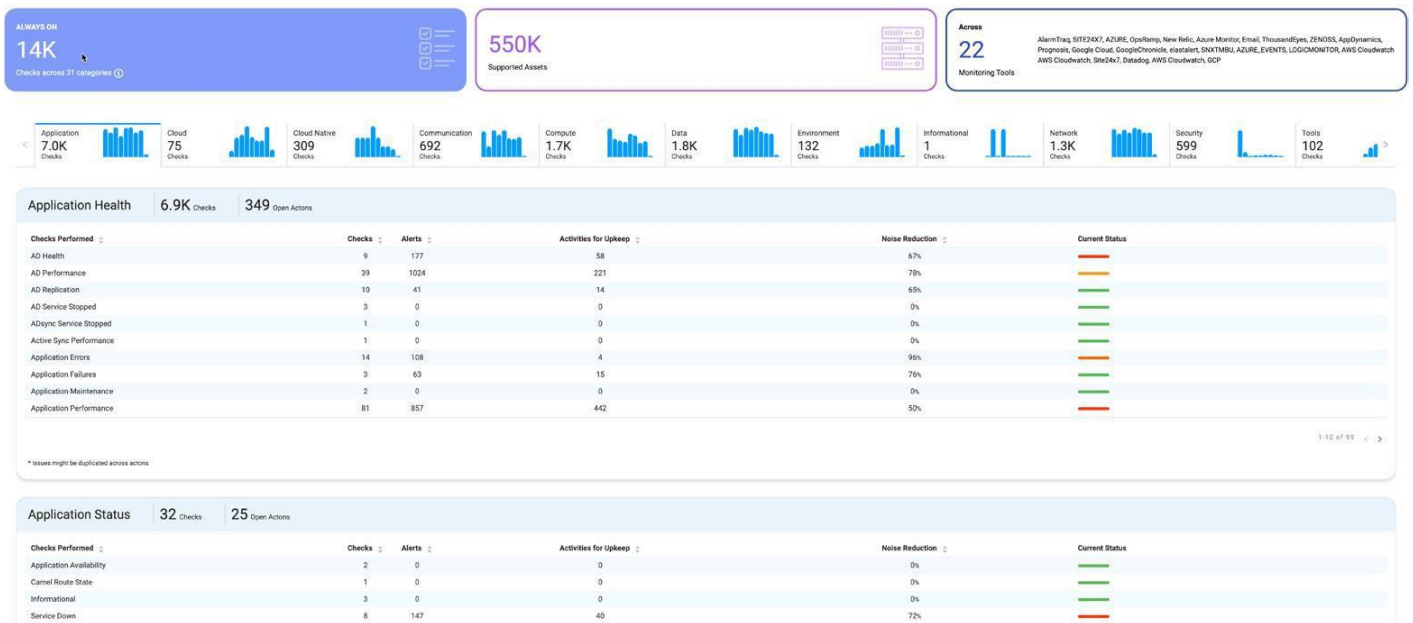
ALWAYS ON
14K
Checks across 31 categories

550K
Supported Assets

Across
22
Monitoring Tools
AlarmTraq, SITE24X7, AZURE, OpsRamp, New Relic, Azure Monitor, Email, ThousandEyes, ZENOSS, AppDynamics, Prognosis, Google Cloud, GoogleChronicle, elastalert, SNXTMBU, AZURE_EVENTS, LOGICMONITOR, AWS Cloudwatch AWS Cloudwatch, Site24x7, Datadog, AWS Cloudwatch, GCP

Application 7.0K Checks
Cloud 75 Checks
Cloud Native 309 Checks
Communication 692 Checks
Compute 1.7K Checks
Data 1.8K Checks
Environment 132 Checks
Informational 1 Checks
Network 1.3K Checks
Security 599 Checks
Tools 102 Checks

Application Health 6.9K Checks 349 Open Actons

| Checks Performed | Checks | Alerts | Activities for Upkeep | Noise Reduction | Current Status |
|---|---|---|---|---|---|
| AD Health | 9 | 177 | 58 | 67% | |
| AD Performance | 39 | 1024 | 221 | 78% | |
| AD Replication | 10 | 41 | 14 | 65% | |
| AD Service Stopped | 3 | 0 | 0 | 0% | |
| ADsync Service Stopped | 1 | 0 | 0 | 0% | |
| Active Sync Performance | 1 | 0 | 0 | 0% | |
| Application Errors | 14 | 108 | 4 | 96% | |
| Application Failures | 3 | 63 | 15 | 76% | |
| Application Maintenance | 2 | 0 | 0 | 0% | |
| Application Performance | 81 | 857 | 442 | 50% | |

1-10 of 99

* Issues might be duplicated across actons

Application Status 32 Checks 25 Open Actons

| Checks Performed | Checks | Alerts | Activities for Upkeep | Noise Reduction | Current Status |
|---|---|---|---|---|---|
| Application Availability | 2 | 0 | 0 | 0% | |
| Camel Route State | 1 | 0 | 0 | 0% | |
| Informational | 3 | 0 | 0 | 0% | |
| Service Down | 8 | 147 | 40 | 72% | |